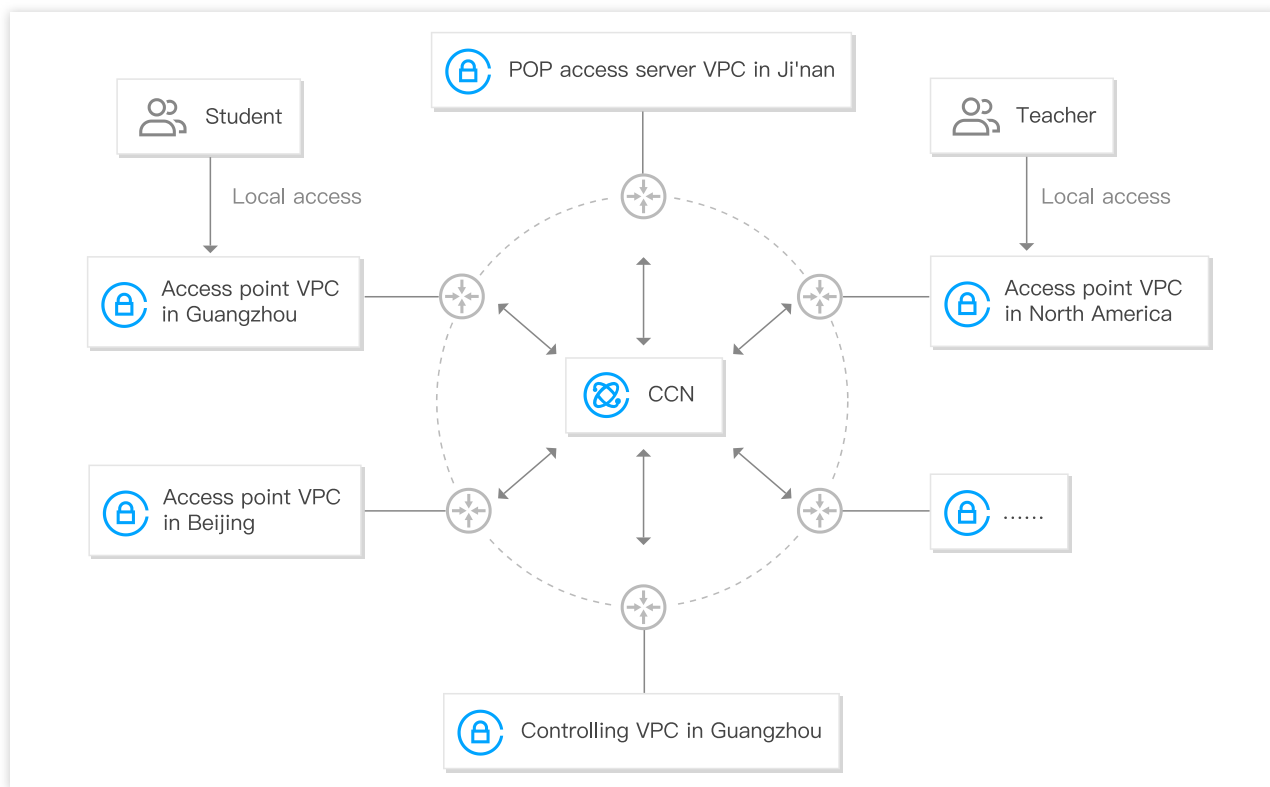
POP access server VPC in Ji'nan

Student

Teacher

Local access

Local access

Access point VPC in Guangzhou

Access point VPC in North America

CCN

Access point VPC in Beijing

......

Controlling VPC in Guangzhou